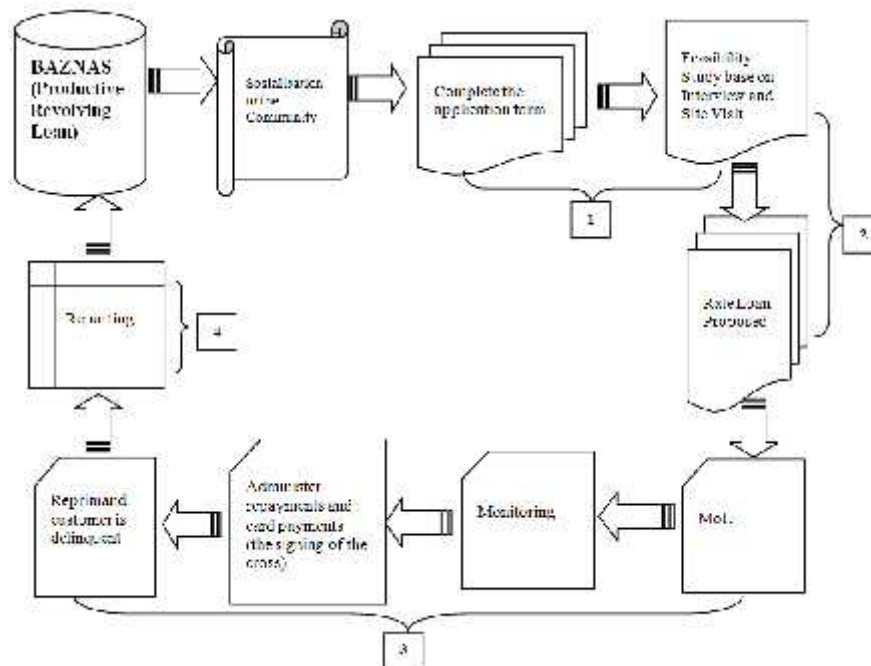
BAZNAS (Productive Revolving Loan)

Socialization to the Community

Complete the application form

Feasibility Study base on Interview and Site Visit

1

2

Rate Loan Proposed

Reporting

4

Reprimand customer is delinquent

Administer repayments and card payments (the signing of the cross)

Monitoring

MoU

3